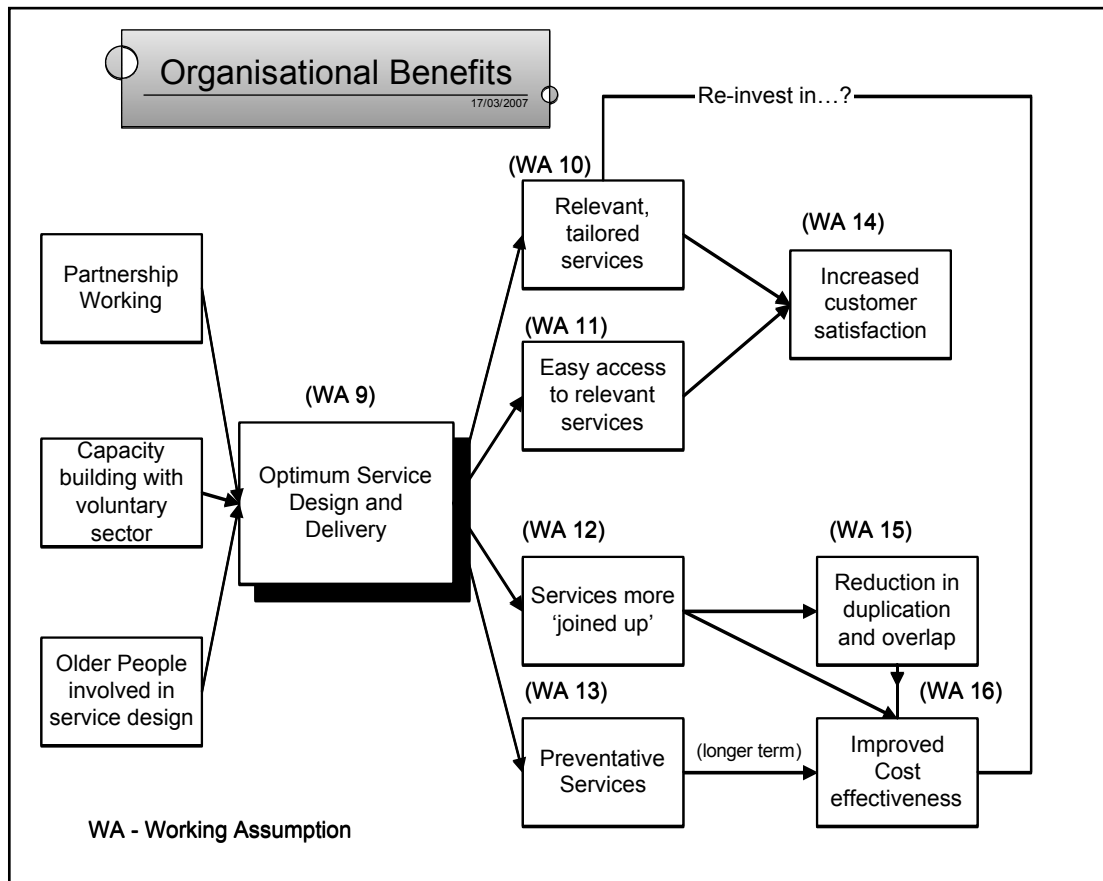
Organisational Benefits
17/03/2007

Re-invest in…?

Partnership Working

Capacity building with voluntary sector

Older People involved in service design

(WA 9)
Optimum Service Design and Delivery

(WA 10)
Relevant, tailored services

(WA 11)
Easy access to relevant services

(WA 12)
Services more 'joined up'

(WA 13)
Preventative Services

(WA 14)
Increased customer satisfaction

(WA 15)
Reduction in duplication and overlap

(WA 16)
Improved Cost effectiveness

(longer term)

WA - Working Assumption